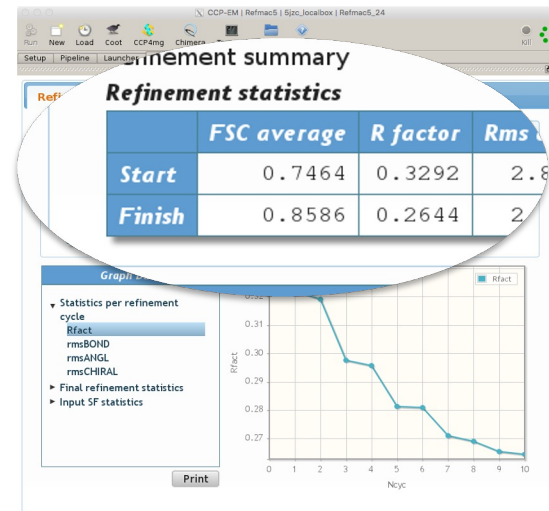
CCP-EM | Refmac5 | 5jzc_localbox | Refmac5_24

Run New Load Coot CCP4mg Chimera Kill

Setup | Pipeline | Launcher

Refi

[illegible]ement summary

Refinement statistics

| | FSC average | R factor | Rms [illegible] |
|---|---|---|---|
| Start | 0.7464 | 0.3292 | 2.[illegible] |
| Finish | 0.8586 | 0.2644 | 2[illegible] |

Graph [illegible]

▼ Statistics per refinement cycle
Rfact
rmsBOND
rmsANGL
rmsCHIRAL
► Final refinement statistics
► Input SF statistics

Print

Rfact

0.32
0.31
0.30
0.29
0.28
0.27

Rfact

0 1 2 3 4 5 6 7 8 9 10

Ncyc